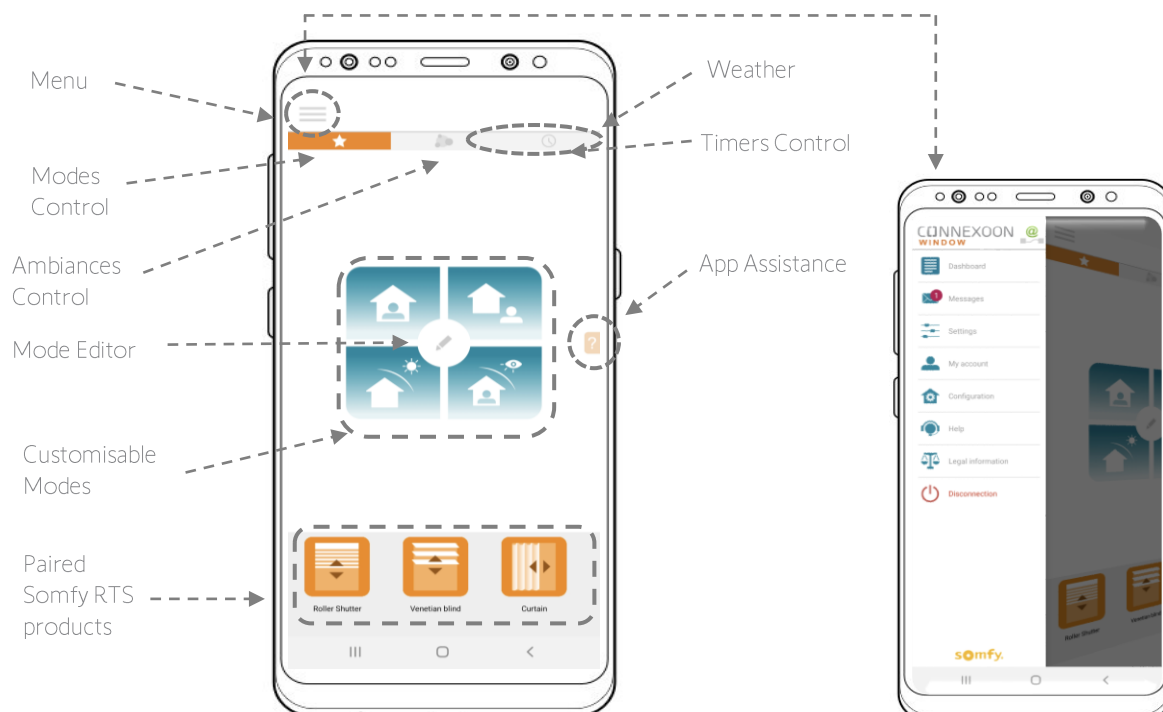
Menu

Weather

Timers Control

Modes Control

Ambiances Control

App Assistance

Mode Editor

Customisable Modes

Paired Somfy RTS products

?

Roller Shutter

Venetian blind

Curtain

CONNEXOON
WINDOW

Dashboard

1
Messages

Settings

My account

Configuration

Help

Legal information

Disconnection

somfy.

Roller Shutter

Venetian blind